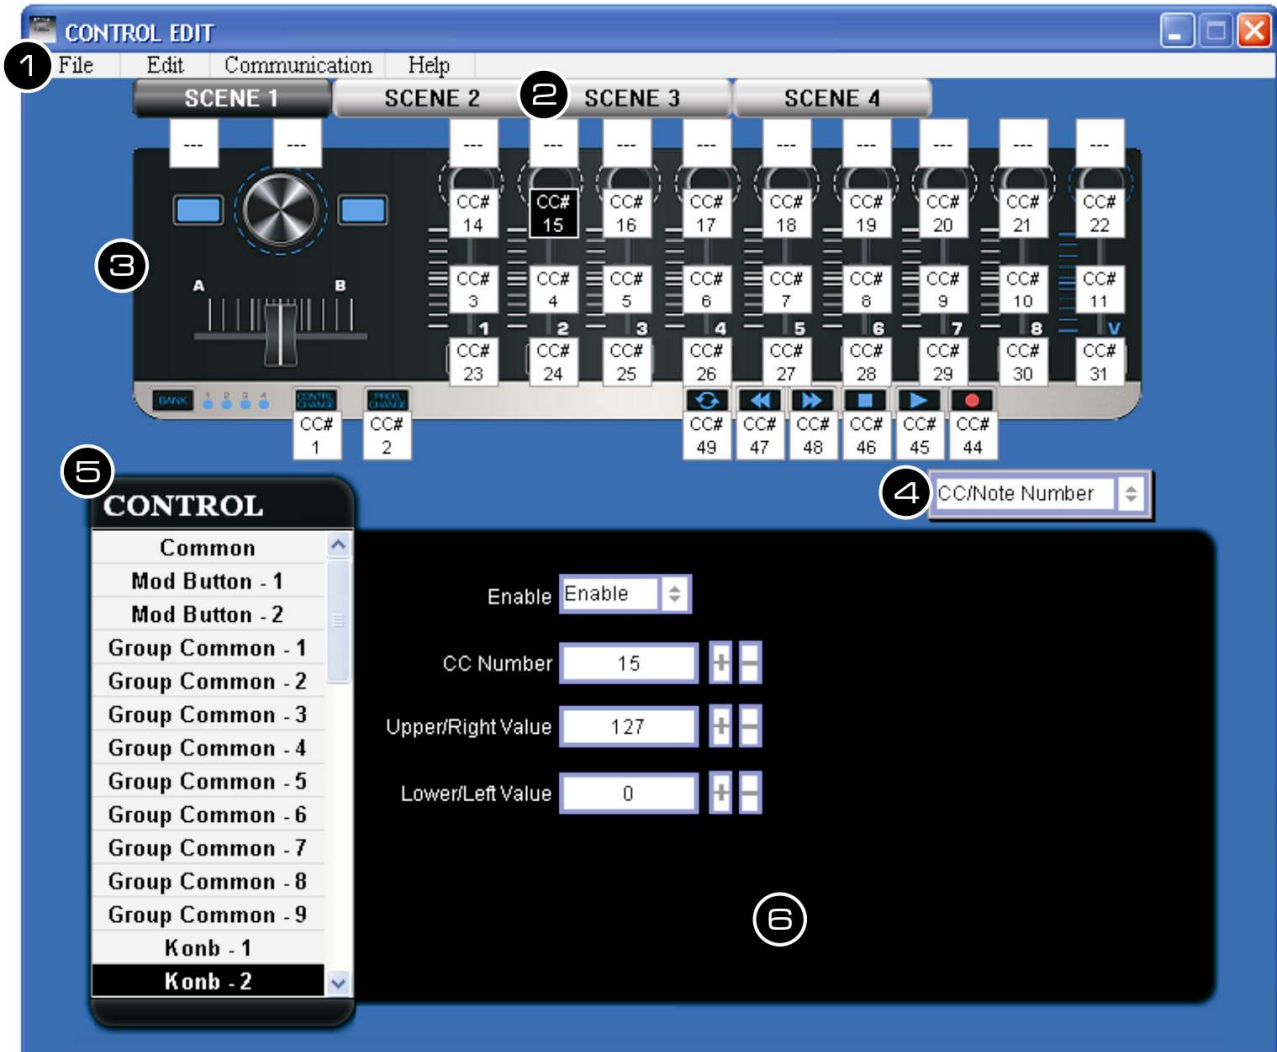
CONTROL EDIT

1 File Edit Communication Help

SCENE 1 SCENE 2 2 SCENE 3 SCENE 4

--- --- --- --- --- --- --- --- --- --- --- ---

3

CC# 14 CC# 15 CC# 16 CC# 17 CC# 18 CC# 19 CC# 20 CC# 21 CC# 22

A B

CC# 3 CC# 4 CC# 5 CC# 6 CC# 7 CC# 8 CC# 9 CC# 10 CC# 11

1 2 3 4 5 6 7 8 V

CC# 23 CC# 24 CC# 25 CC# 26 CC# 27 CC# 28 CC# 29 CC# 30 CC# 31

BANK 1 2 3 4 CONTROL CHANGE PROG CHANGE

CC# 1 CC# 2

CC# 49 CC# 47 CC# 48 CC# 46 CC# 45 CC# 44

5

4 CC/Note Number

CONTROL

Common
Mod Button - 1
Mod Button - 2
Group Common - 1
Group Common - 2
Group Common - 3
Group Common - 4
Group Common - 5
Group Common - 6
Group Common - 7
Group Common - 8
Group Common - 9
Konb - 1
Konb - 2

Enable Enable

CC Number 15 + −

Upper/Right Value 127 + −

Lower/Left Value 0 + −

6